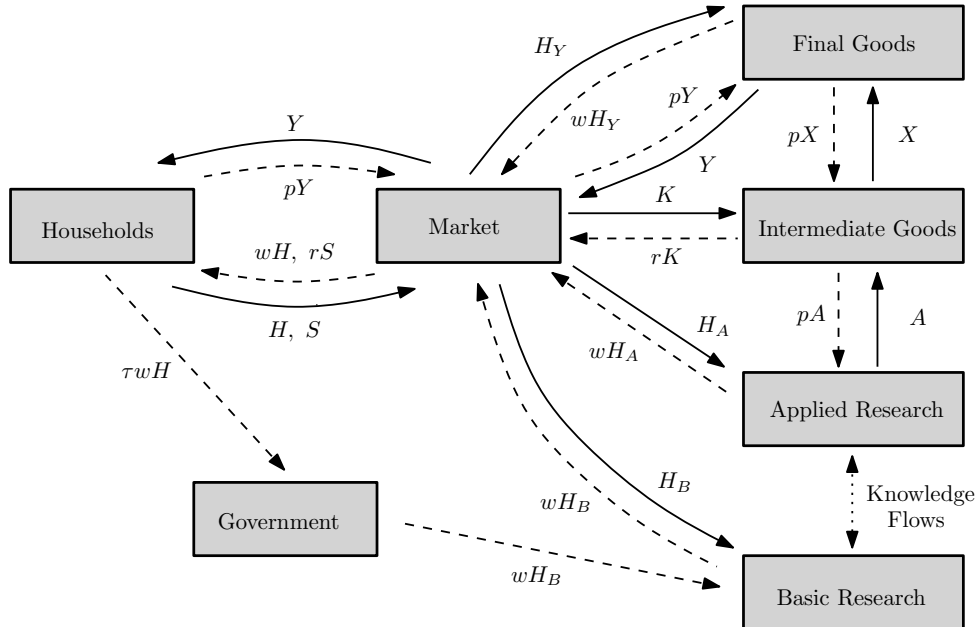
Final Goods

$H_Y$

$wH_Y$

$pY$

$Y$

$pX$

$X$

$Y$

$pY$

Households

Market

$K$

Intermediate Goods

$wH,\ rS$

$rK$

$H,\ S$

$H_A$

$pA$

$A$

$wH_A$

$\tau wH$

Applied Research

$H_B$

$wH_B$

Knowledge Flows

Government

$wH_B$

Basic Research